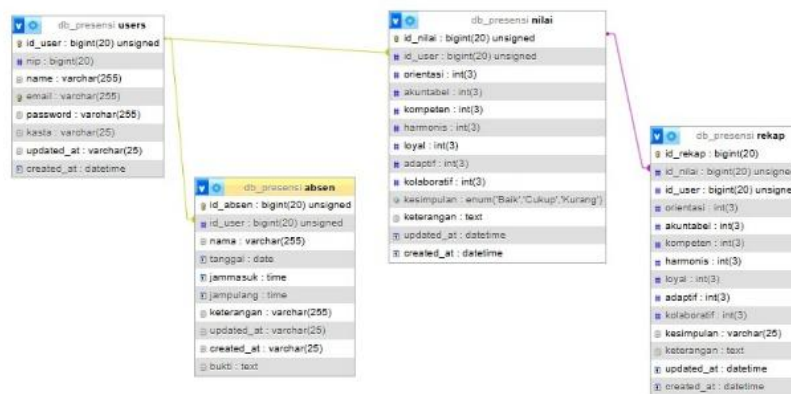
db_presensi users
id_user : bigint(20) unsigned
nip : bigint(20)
name : varchar(255)
email : varchar(255)
password : varchar(255)
kasta : varchar(25)
updated_at : varchar(25)
created_at : datetime

db_presensi absen
id_absen : bigint(20) unsigned
id_user : bigint(20) unsigned
nama : varchar(255)
tanggal : date
jammasuk : time
jampulang : time
keterangan : varchar(255)
updated_at : varchar(25)
created_at : varchar(25)
bukti : text

db_presensi nilai
id_nilai : bigint(20) unsigned
id_user : bigint(20) unsigned
orientasi : int(3)
akuntabel : int(3)
kompeten : int(3)
harmonis : int(3)
loyal : int(3)
adaptif : int(3)
kolaboratif : int(3)
kesimpulan : enum('Baik','Cukup','Kurang')
keterangan : text
updated_at : datetime
created_at : datetime

db_presensi rekap
id_rekap : bigint(20)
id_nilai : bigint(20) unsigne
id_user : bigint(20) unsigne
orientasi : int(3)
akuntabel : int(3)
kompeten : int(3)
harmonis : int(3)
loyal : int(3)
adaptif : int(3)
kolaboratif : int(3)
kesimpulan : varchar(25)
keterangan : text
updated_at : datetime
created_at : datetime